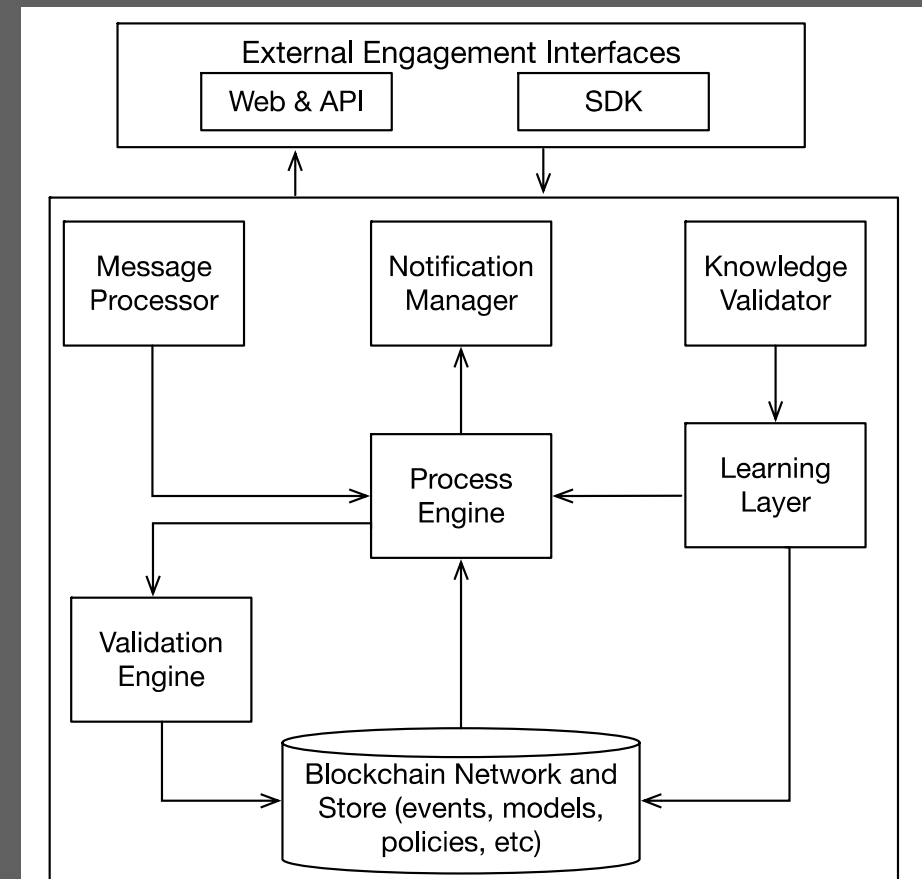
External Engagement Interfaces

Web & API

SDK

Message Processor

Notification Manager

Knowledge Validator

Process Engine

Learning Layer

Validation Engine

Blockchain Network and Store (events, models, policies, etc)